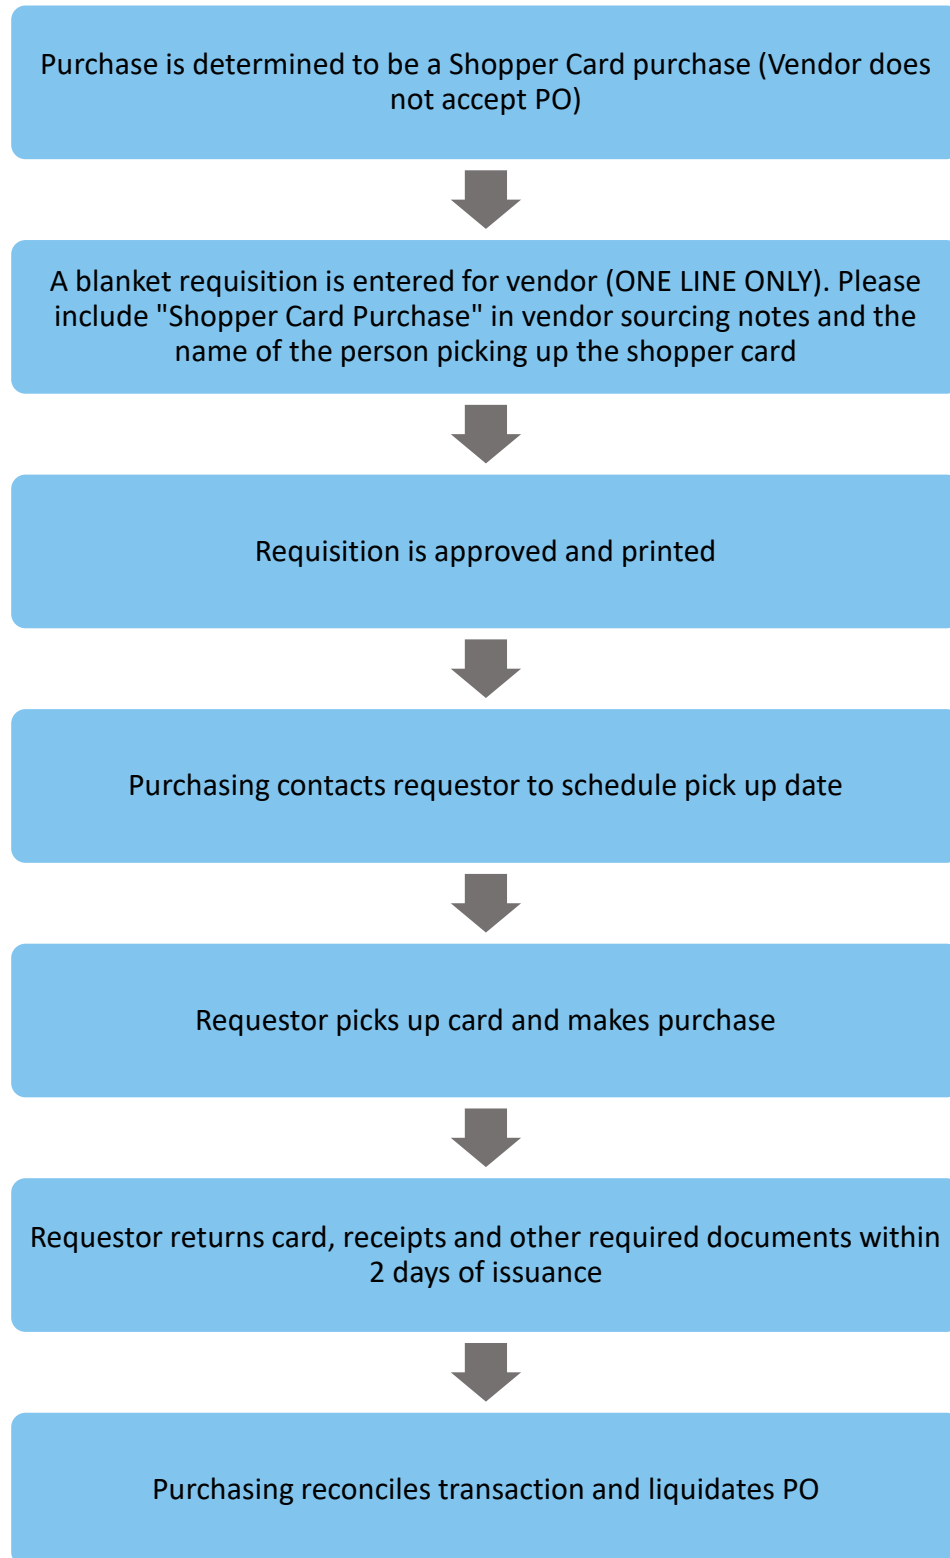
Purchase is determined to be a Shopper Card purchase (Vendor does not accept PO)

A blanket requisition is entered for vendor (ONE LINE ONLY). Please include "Shopper Card Purchase" in vendor sourcing notes and the name of the person picking up the shopper card

Requisition is approved and printed

Purchasing contacts requestor to schedule pick up date

Requestor picks up card and makes purchase

Requestor returns card, receipts and other required documents within 2 days of issuance

Purchasing reconciles transaction and liquidates PO